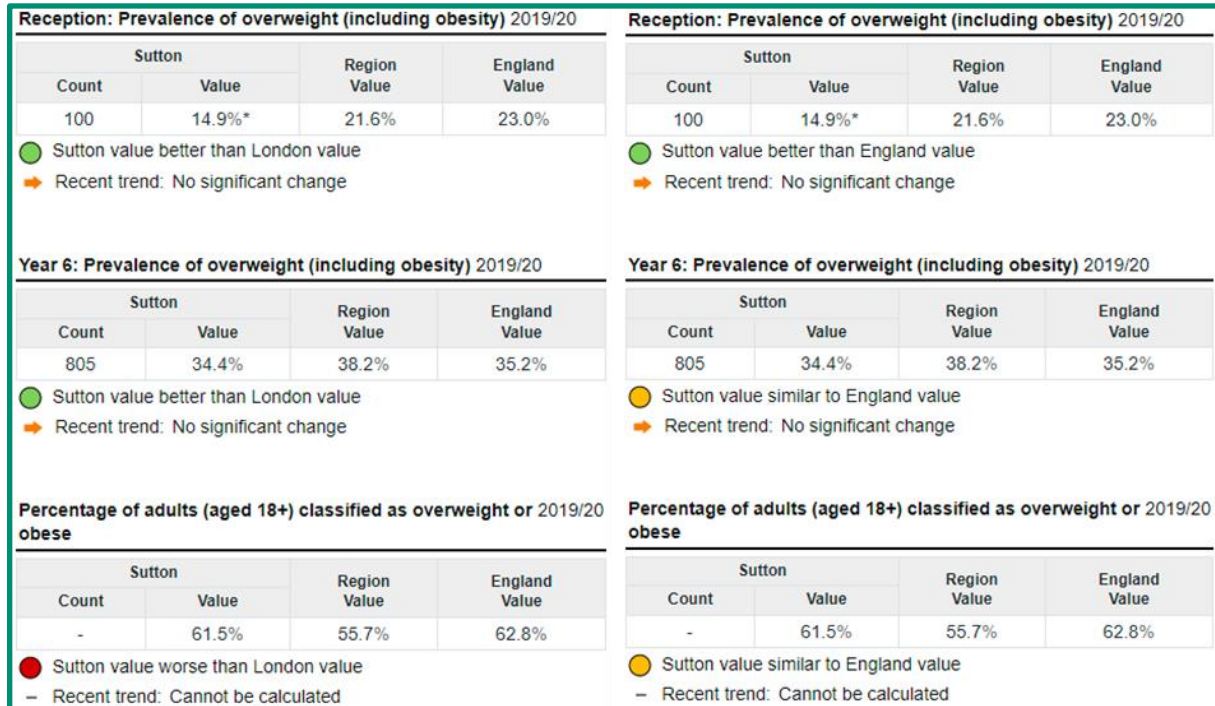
Reception: Prevalence of overweight (including obesity) 2019/20

| Sutton Count | Sutton Value | Region Value | England Value |
|---|---|---|---|
| 100 | 14.9%* | 21.6% | 23.0% |

Sutton value better than London value

Recent trend: No significant change

Year 6: Prevalence of overweight (including obesity) 2019/20

| Sutton Count | Sutton Value | Region Value | England Value |
|---|---|---|---|
| 805 | 34.4% | 38.2% | 35.2% |

Sutton value better than London value

Recent trend: No significant change

Percentage of adults (aged 18+) classified as overweight or obese 2019/20

| Sutton Count | Sutton Value | Region Value | England Value |
|---|---|---|---|
| - | 61.5% | 55.7% | 62.8% |

Sutton value worse than London value

– Recent trend: Cannot be calculated

Reception: Prevalence of overweight (including obesity) 2019/20

| Sutton Count | Sutton Value | Region Value | England Value |
|---|---|---|---|
| 100 | 14.9%* | 21.6% | 23.0% |

Sutton value better than England value

Recent trend: No significant change

Year 6: Prevalence of overweight (including obesity) 2019/20

| Sutton Count | Sutton Value | Region Value | England Value |
|---|---|---|---|
| 805 | 34.4% | 38.2% | 35.2% |

Sutton value similar to England value

Recent trend: No significant change

Percentage of adults (aged 18+) classified as overweight or obese 2019/20

| Sutton Count | Sutton Value | Region Value | England Value |
|---|---|---|---|
| - | 61.5% | 55.7% | 62.8% |

Sutton value similar to England value

– Recent trend: Cannot be calculated